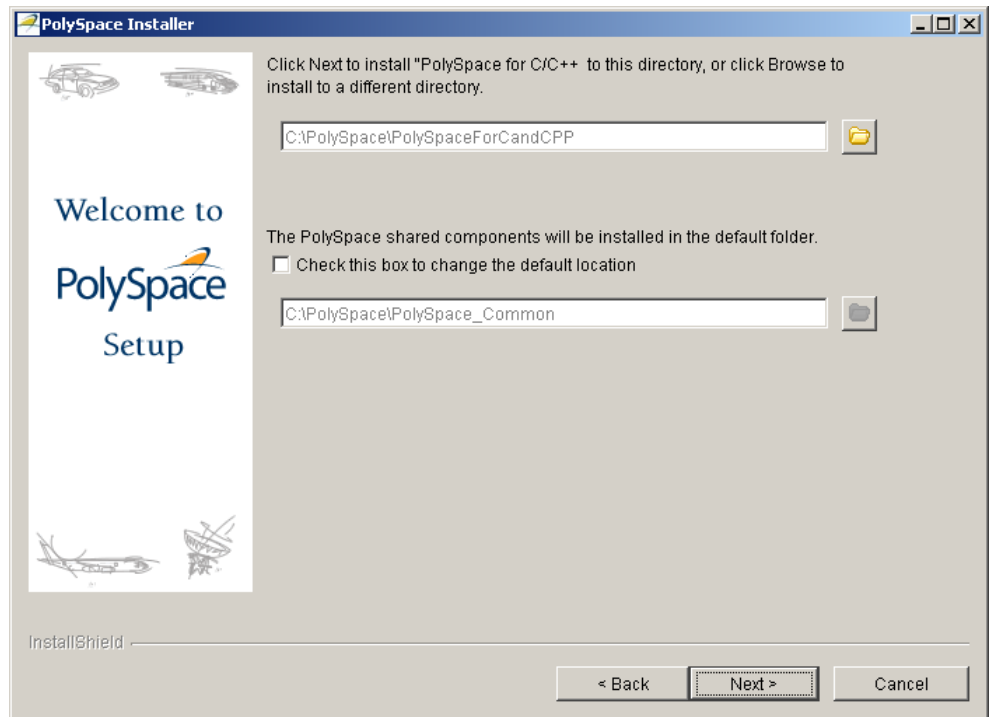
PolySpace Installer

Welcome to

PolySpace

Setup

Click Next to install "PolySpace for C/C++ to this directory, or click Browse to install to a different directory.

C:\PolySpace\PolySpaceForCandCPP

The PolySpace shared components will be installed in the default folder.

Check this box to change the default location

C:\PolySpace\PolySpace_Common

InstallShield

< Back

Next >

Cancel